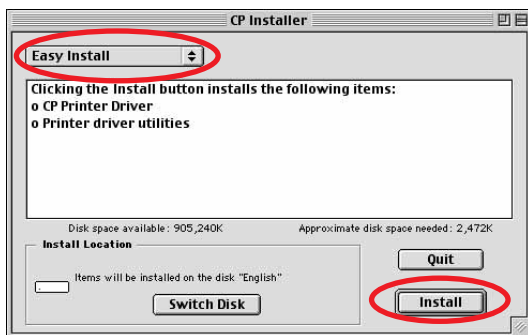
CP Installer

Easy Install

Clicking the Install button installs the following items:
o CP Printer Driver
o Printer driver utilities

Disk space available: 905,240K

Approximate disk space needed: 2,472K

Install Location

Items will be installed on the disk "English"

Switch Disk

Quit

Install